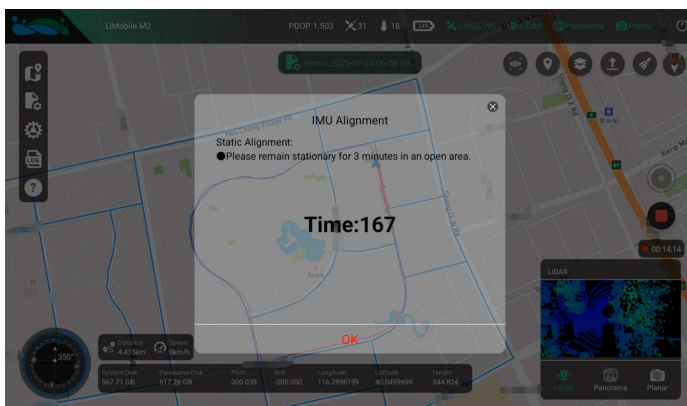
LiMobile M2

PDOP 1.503

31

18

GNSS/INS

LiDAR

Panorama

Planar

demo_2025-01-24-06-58-53

IMU Alignment

Static Alignment:

●Please remain stationary for 3 minutes in an open area.

Time:167

OK

00:14:14

LiDAR

LiDAR

Panorama

Planar

350°

Distance 4.415km

Speed 0km/h

| System Disk | Panorama Disk | Pitch | Roll | Longitude | Latitude | Height |
|---|---|---|---|---|---|---|
| 567.71 GB | 617.26 GB | 000.038 | -000.050 | 116.2896199 | 40.0499699 | 044.824 |